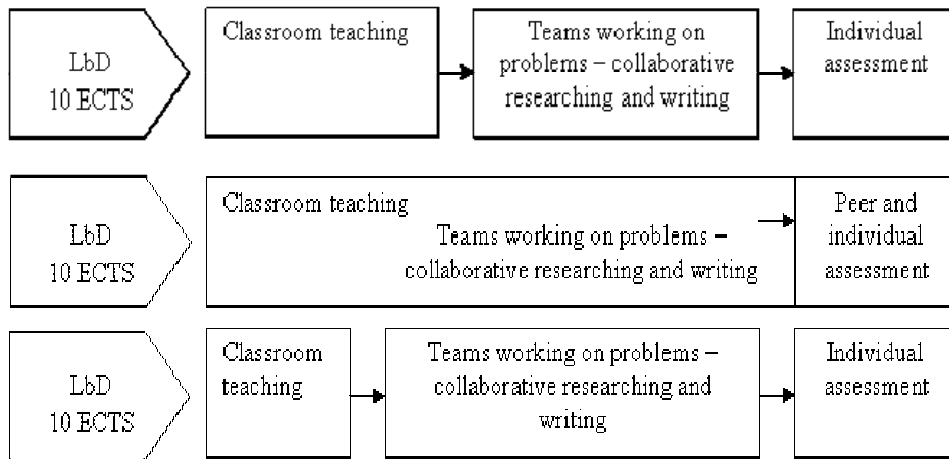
LbD
10 ECTS

Classroom teaching

Teams working on problems – collaborative researching and writing

Individual assessment

LbD
10 ECTS

Classroom teaching

Teams working on problems – collaborative researching and writing

Peer and individual assessment

LbD
10 ECTS

Classroom teaching

Teams working on problems – collaborative researching and writing

Individual assessment